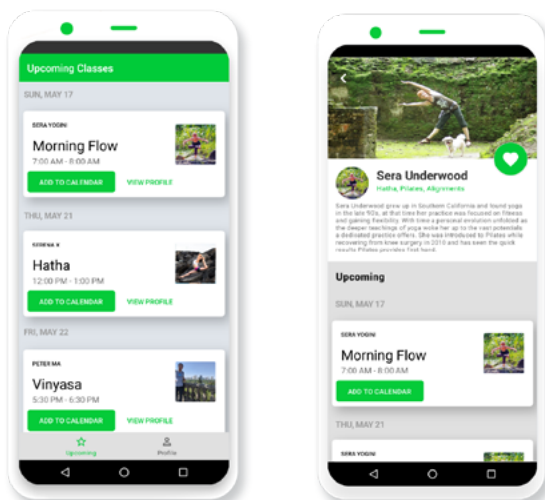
Upcoming Classes

SUN, MAY 17

SERA YOGINI

Morning Flow

7:00 AM - 8:00 AM

ADD TO CALENDAR

VIEW PROFILE

THU, MAY 21

SERENA X

Hatha

12:00 PM - 1:00 PM

ADD TO CALENDAR

VIEW PROFILE

FRI, MAY 22

PETER MA

Vinyasa

5:30 PM - 6:30 PM

ADD TO CALENDAR

VIEW PROFILE

Upcoming

Profile

Sera Underwood

Hatha, Pilates, Alignments

Sera Underwood grew up in Southern California and found yoga in the late 90s, at that time her practice was focused on fitness and gaining flexibility. With time a personal evolution unfolded as the deeper teachings of yoga woke her up to the vast potentials a dedicated practice offers. She was introduced to Pilates while recovering from knee surgery in 2010 and has seen the quick results Pilates provides first hand.

Upcoming

SUN, MAY 17

SERA YOGINI

Morning Flow

7:00 AM - 8:00 AM

ADD TO CALENDAR

THU, MAY 21

SERA YOGINI